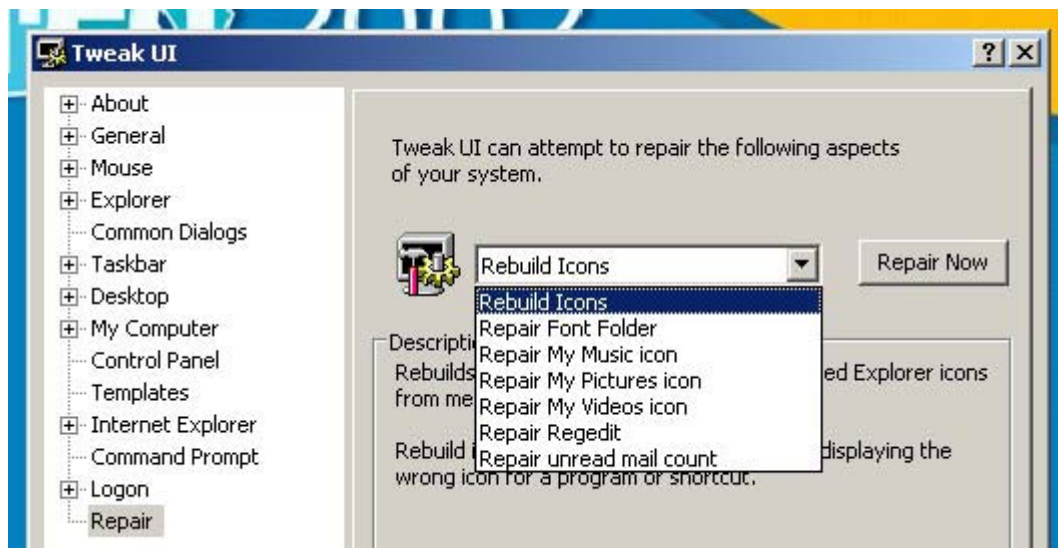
Tweak UI

?

About
General
Mouse
Explorer
Common Dialogs
Taskbar
Desktop
My Computer
Control Panel
Templates
Internet Explorer
Command Prompt
Logon
Repair

Tweak UI can attempt to repair the following aspects of your system.

Rebuild Icons

Repair Now

Rebuild Icons
Repair Font Folder
Repair My Music icon
Repair My Pictures icon
Repair My Videos icon
Repair Regedit
Repair unread mail count

Descripti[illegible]
Rebuilds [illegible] ed Explorer icons from me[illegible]

Rebuild i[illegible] displaying the wrong icon for a program or shortcut.